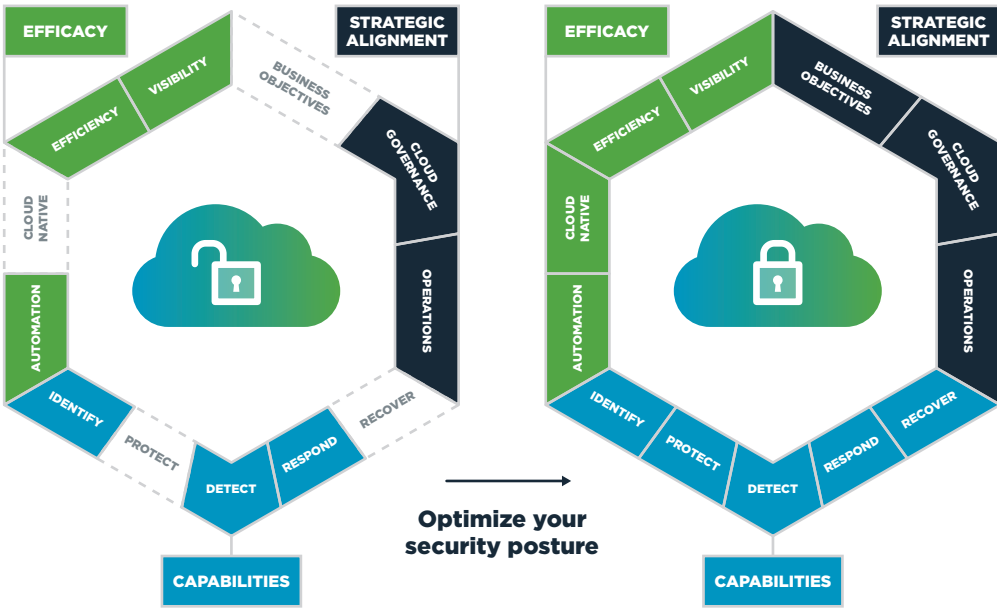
EFFICACY

STRATEGIC ALIGNMENT

VISIBILITY

EFFICIENCY

BUSINESS OBJECTIVES

CLOUD GOVERNANCE

CLOUD NATIVE

OPERATIONS

AUTOMATION

IDENTIFY

PROTECT

DETECT

RESPOND

RECOVER

CAPABILITIES

Optimize your security posture

EFFICACY

STRATEGIC ALIGNMENT

VISIBILITY

EFFICIENCY

BUSINESS OBJECTIVES

CLOUD GOVERNANCE

CLOUD NATIVE

OPERATIONS

AUTOMATION

IDENTIFY

PROTECT

DETECT

RESPOND

RECOVER

CAPABILITIES